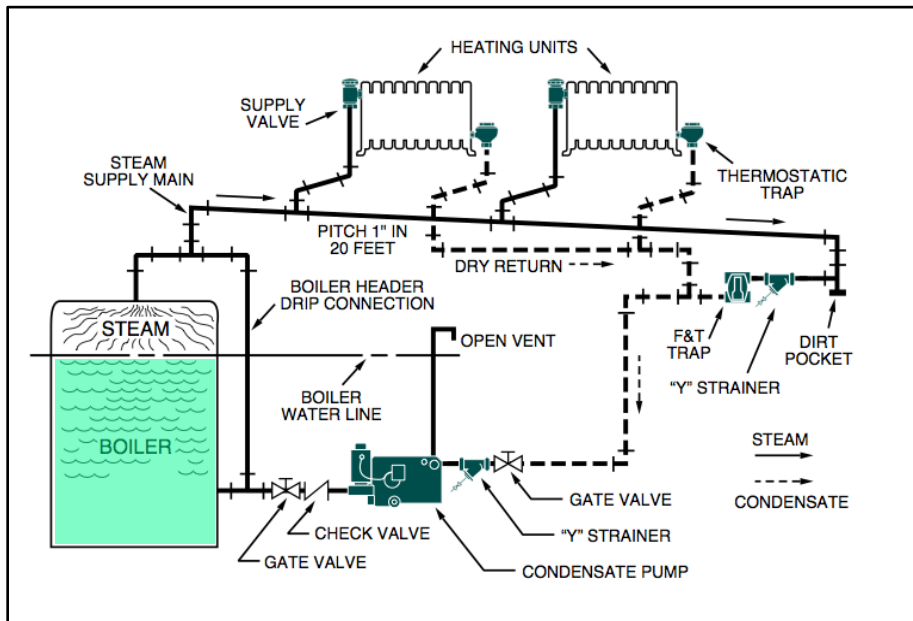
HEATING UNITS

SUPPLY VALVE

STEAM SUPPLY MAIN

THERMOSTATIC TRAP

PITCH 1" IN 20 FEET

DRY RETURN

BOILER HEADER DRIP CONNECTION

STEAM

OPEN VENT

F&T TRAP

DIRT POCKET

BOILER WATER LINE

"Y" STRAINER

BOILER

STEAM

CONDENSATE

GATE VALVE

CHECK VALVE

"Y" STRAINER

GATE VALVE

CONDENSATE PUMP